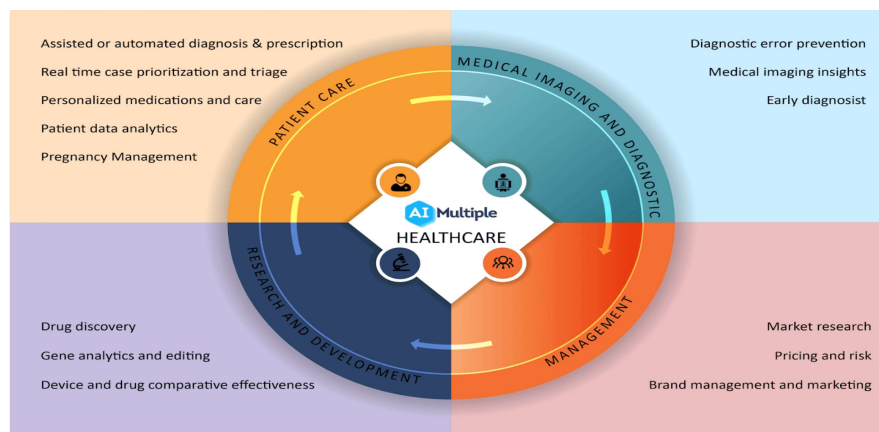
Assisted or automated diagnosis & prescription

Real time case prioritization and triage

Personalized medications and care

Patient data analytics

Pregnancy Management

Diagnostic error prevention

Medical imaging insights

Early diagnosist

PATIENT CARE

MEDICAL IMAGING AND DIAGNOSTIC

AI Multiple

HEALTHCARE

RESEARCH AND DEVELOPMENT

MANAGEMENT

Drug discovery

Gene analytics and editing

Device and drug comparative effectiveness

Market research

Pricing and risk

Brand management and marketing